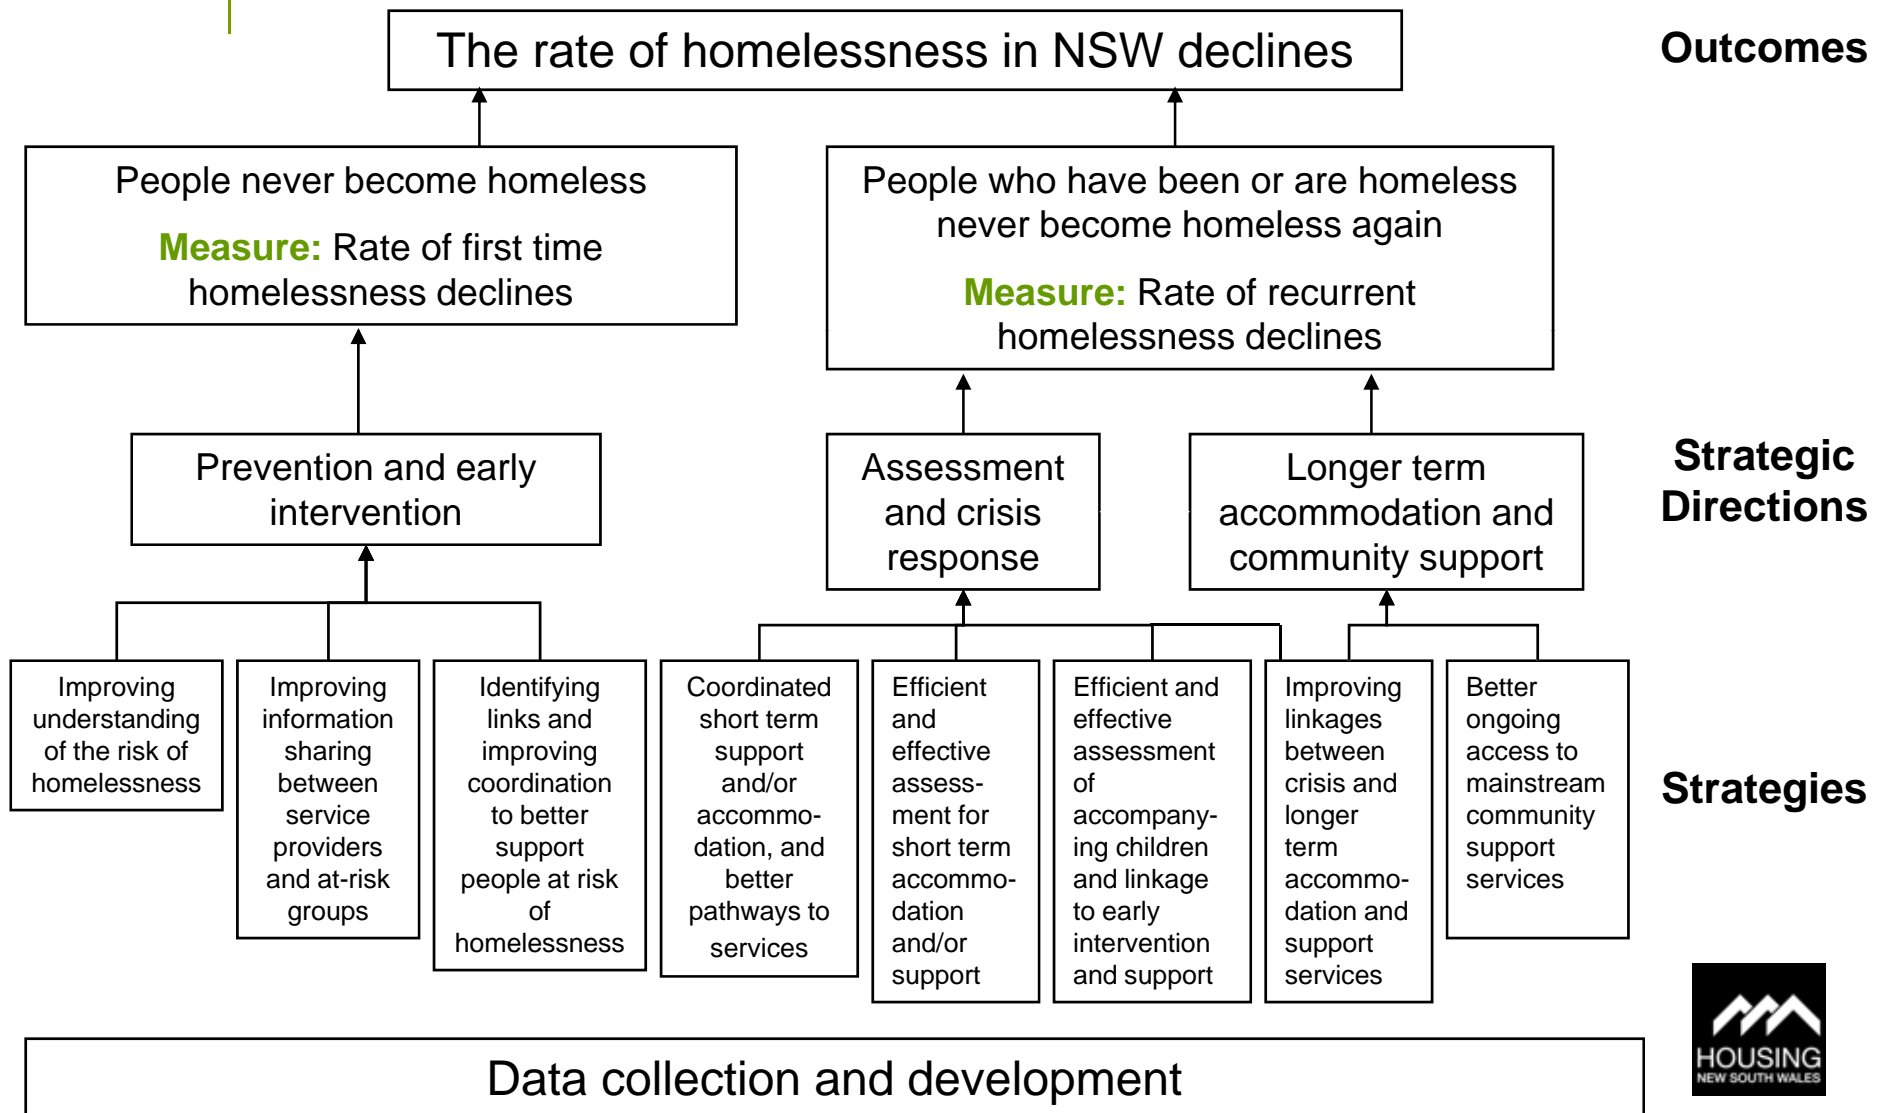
The rate of homelessness in NSW declines

Outcomes

People never become homeless

Measure: Rate of first time homelessness declines

People who have been or are homeless never become homeless again

Measure: Rate of recurrent homelessness declines

Prevention and early intervention

Assessment and crisis response

Longer term accommodation and community support

Strategic Directions

Improving understanding of the risk of homelessness

Improving information sharing between service providers and at-risk groups

Identifying links and improving coordination to better support people at risk of homelessness

Coordinated short term support and/or accommodation, and better pathways to services

Efficient and effective assessment for short term accommodation and/or support

Efficient and effective assessment of accompanying children and linkage to early intervention and support

Improving linkages between crisis and longer term accommodation and support services

Better ongoing access to mainstream community support services

Strategies

Data collection and development

HOUSING
NEW SOUTH WALES